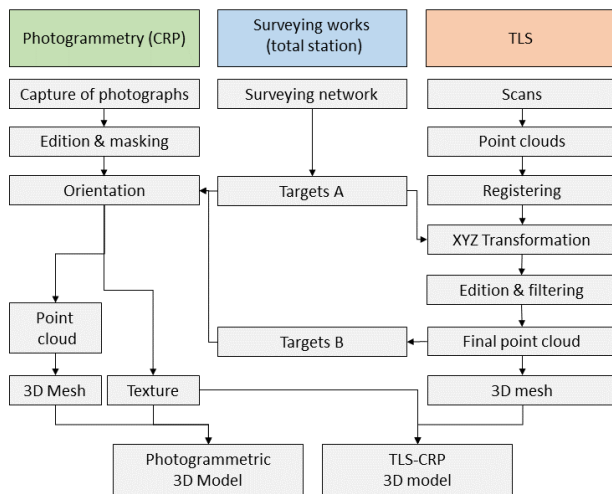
Photogrammetry (CRP)

Surveying works (total station)

TLS

Capture of photographs

Surveying network

Scans

Edition & masking

Point clouds

Orientation

Targets A

Registering

XYZ Transformation

Edition & filtering

Point cloud

Targets B

Final point cloud

3D Mesh

Texture

3D mesh

Photogrammetric 3D Model

TLS-CRP 3D model